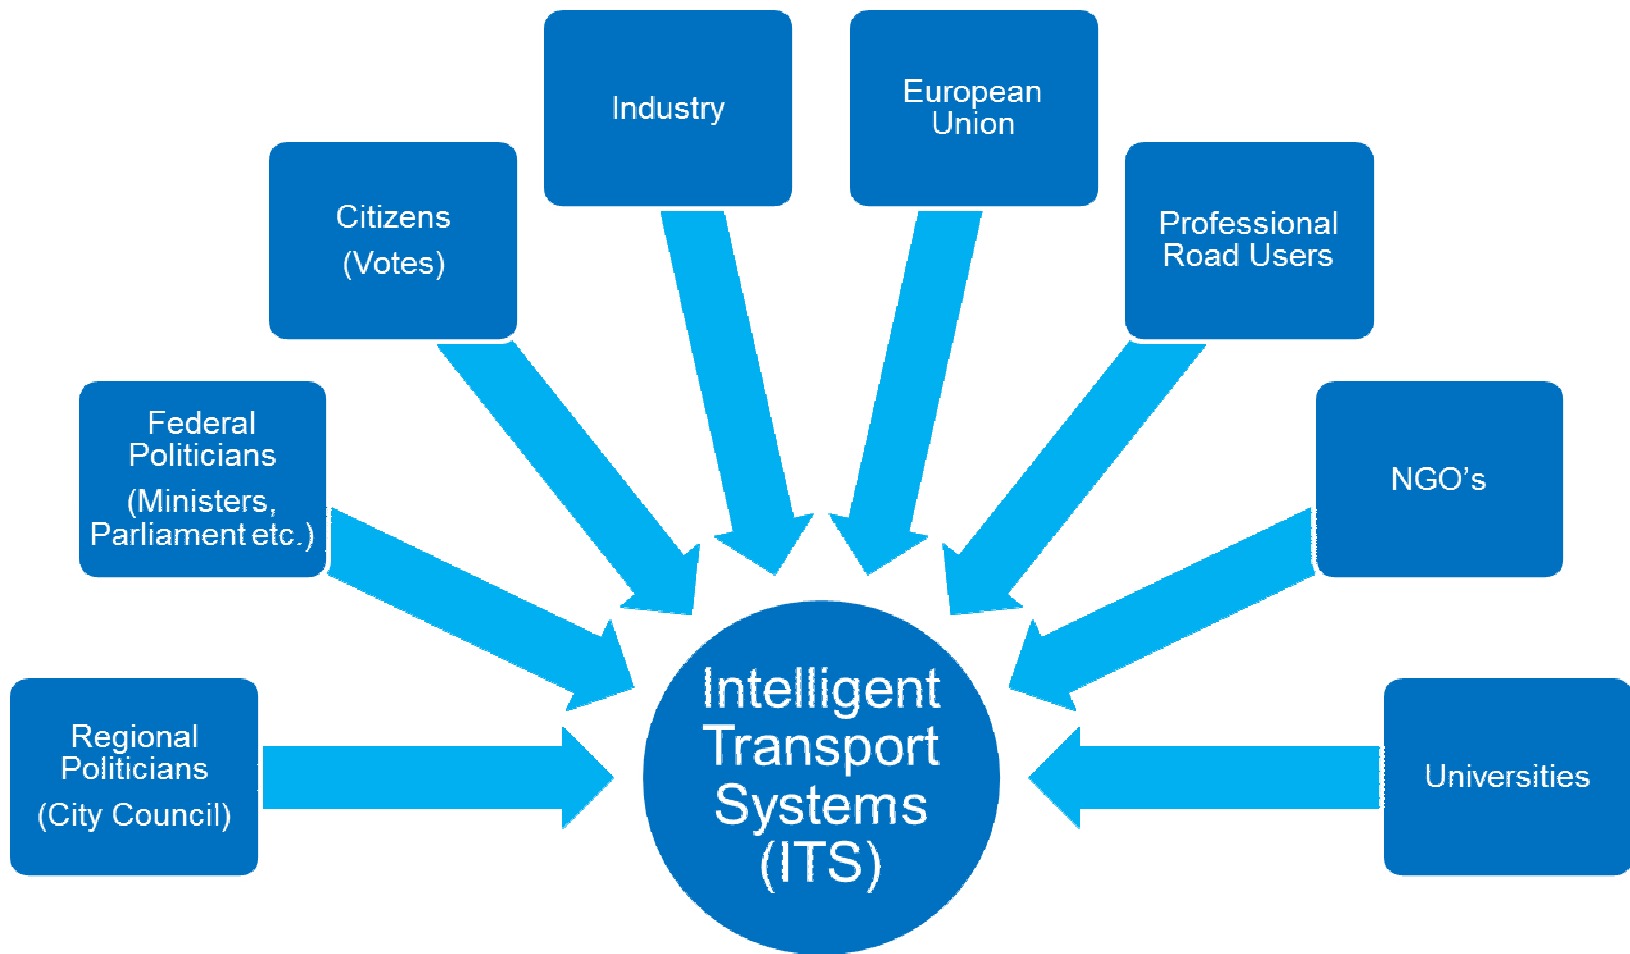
Industry

European Union

Citizens
(Votes)

Professional Road Users

Federal Politicians
(Ministers, Parliament etc.)

NGO’s

Regional Politicians
(City Council)

Intelligent Transport Systems (ITS)

Universities